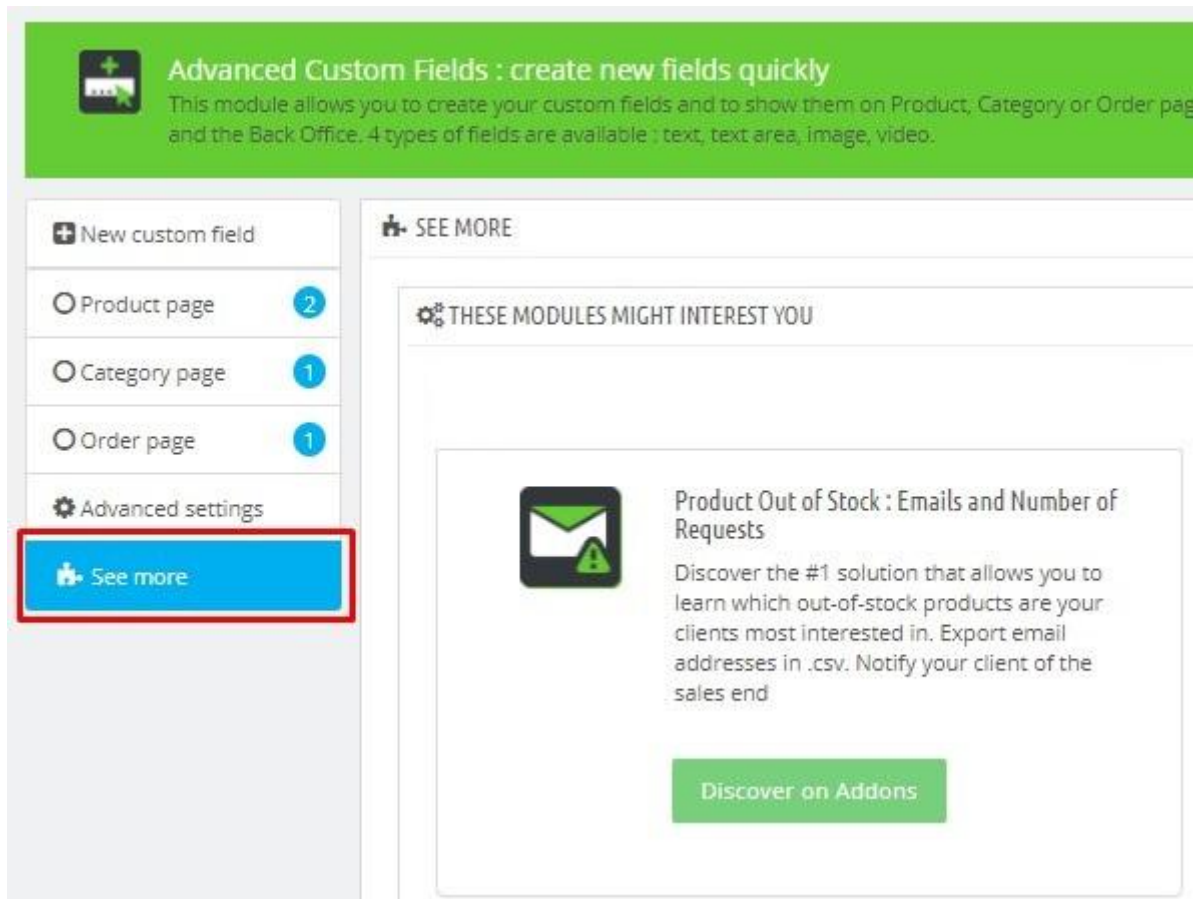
Advanced Custom Fields : create new fields quickly
This module allows you to create your custom fields and to show them on Product, Category or Order pag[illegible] and the Back Office. 4 types of fields are available : text, text area, image, video.

New custom field

Product page 2

Category page 1

Order page 1

Advanced settings

See more

SEE MORE

THESE MODULES MIGHT INTEREST YOU

Product Out of Stock : Emails and Number of Requests

Discover the #1 solution that allows you to learn which out-of-stock products are your clients most interested in. Export email addresses in .csv. Notify your client of the sales end

Discover on Addons